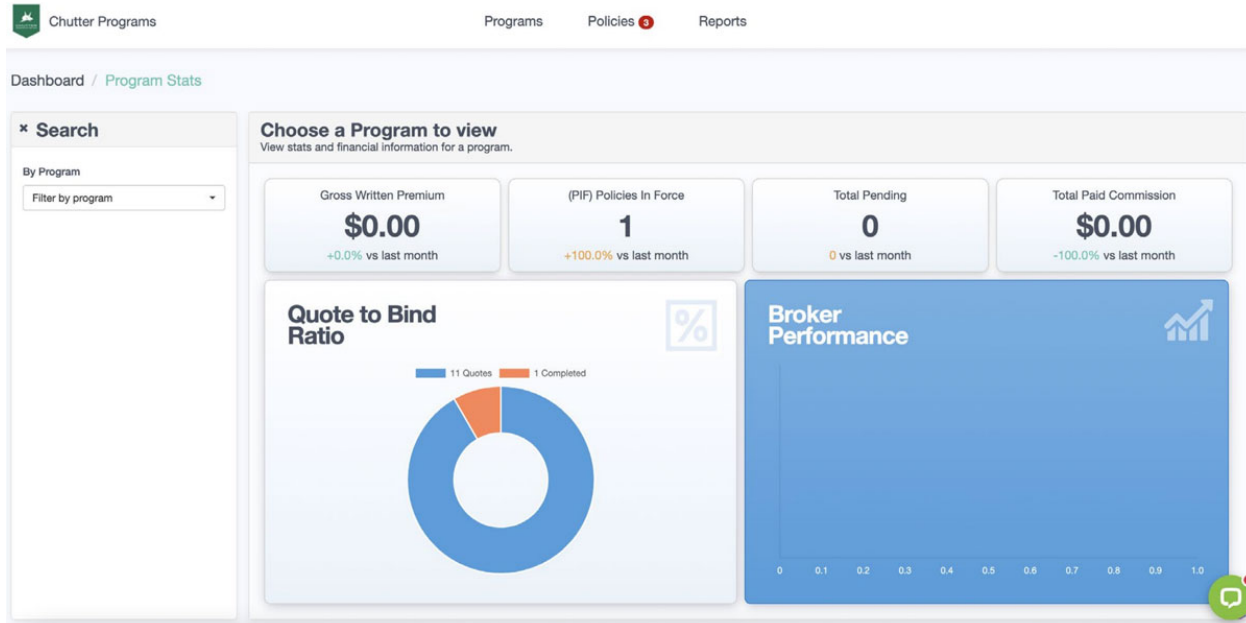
Chutter Programs

Programs Policies 3 Reports

Dashboard / Program Stats

× Search

By Program

Filter by program

Choose a Program to view
View stats and financial information for a program.

Gross Written Premium
$0.00
+0.0% vs last month

(PIF) Policies In Force
1
+100.0% vs last month

Total Pending
0
0 vs last month

Total Paid Commission
$0.00
-100.0% vs last month

Quote to Bind Ratio

11 Quotes 1 Completed

Broker Performance

0 0.1 0.2 0.3 0.4 0.5 0.6 0.7 0.8 0.9 1.0